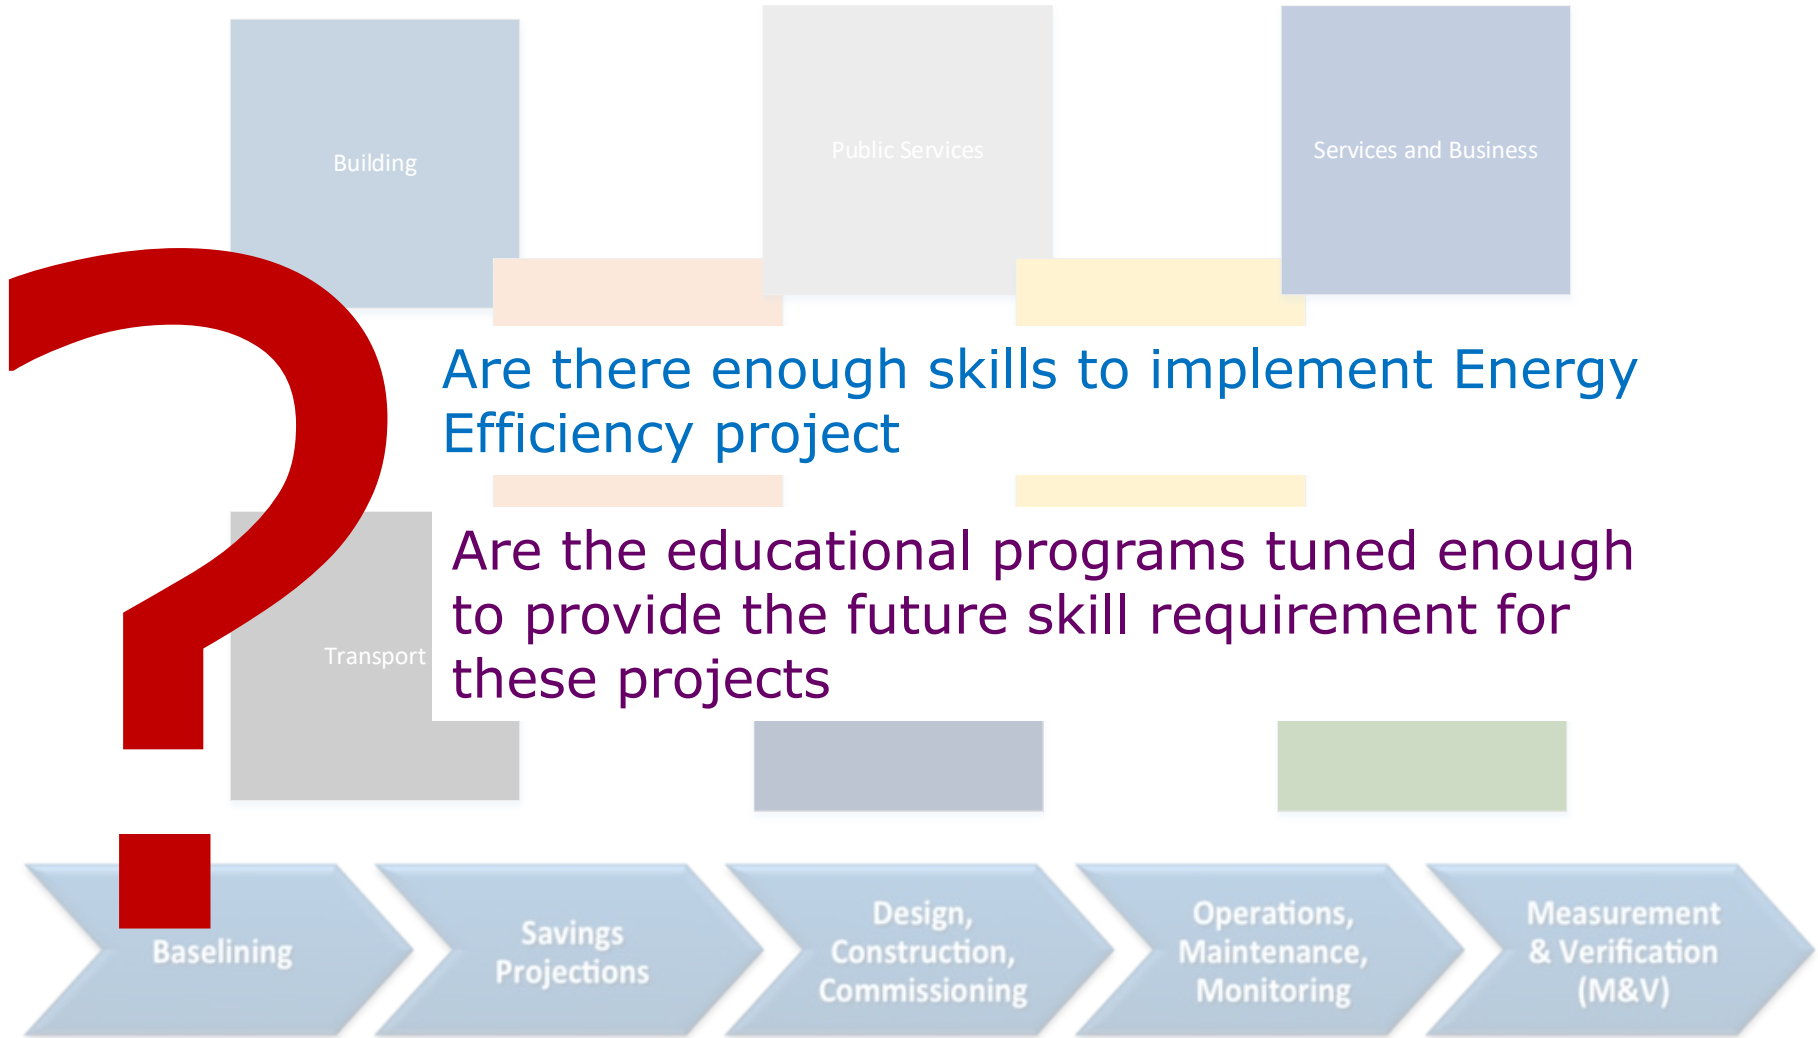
Building

Public Services

Services and Business

?

Are there enough skills to implement Energy Efficiency project

Transport

Are the educational programs tuned enough to provide the future skill requirement for these projects

Baselining

Savings Projections

Design, Construction, Commissioning

Operations, Maintenance, Monitoring

Measurement & Verification (M&V)